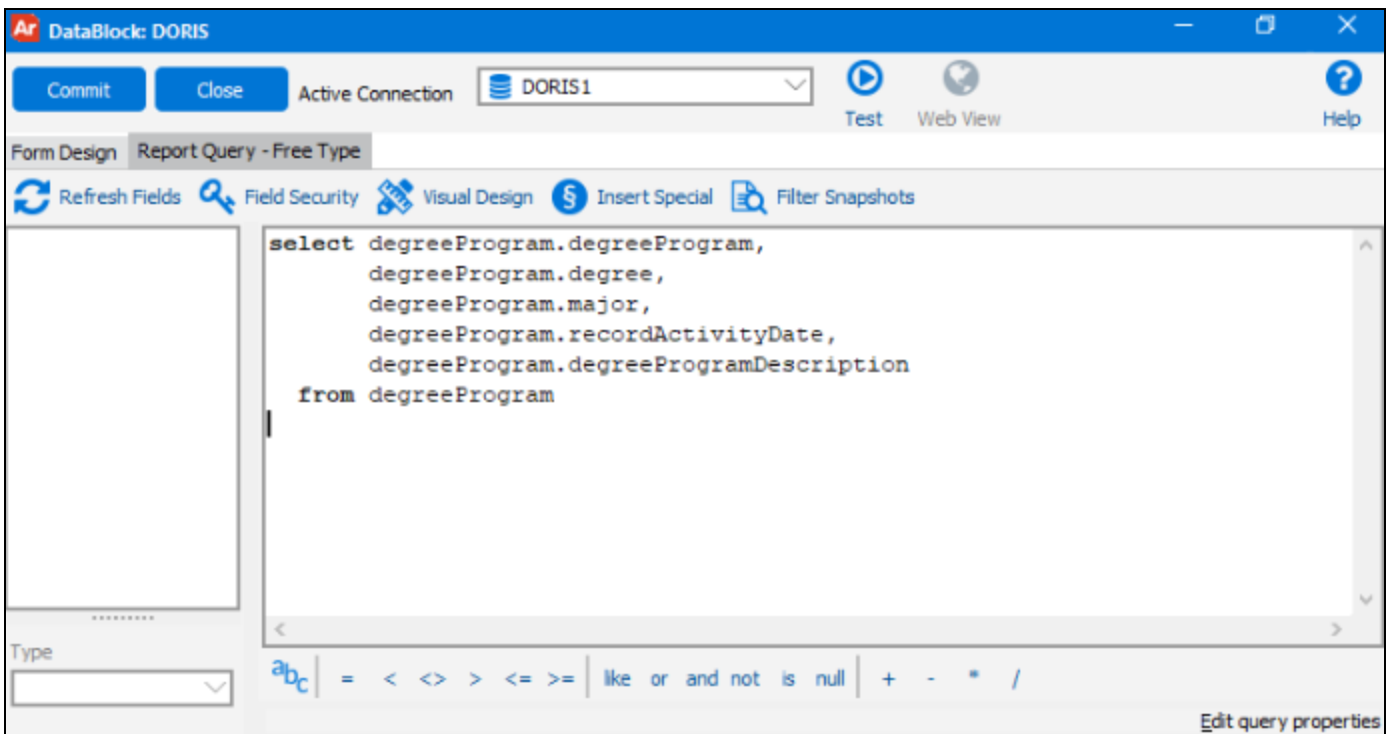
Ar DataBlock: DORIS

Commit Close Active Connection DORIS1 Test Web View Help

Form Design Report Query - Free Type

Refresh Fields Field Security Visual Design Insert Special Filter Snapshots

select degreeProgram.degreeProgram,
degreeProgram.degree,
degreeProgram.major,
degreeProgram.recordActivityDate,
degreeProgram.degreeProgramDescription
from degreeProgram

Type

$^{a}b_{c}$ = < <> > <= >= like or and not is null + - * /

Edit query properties